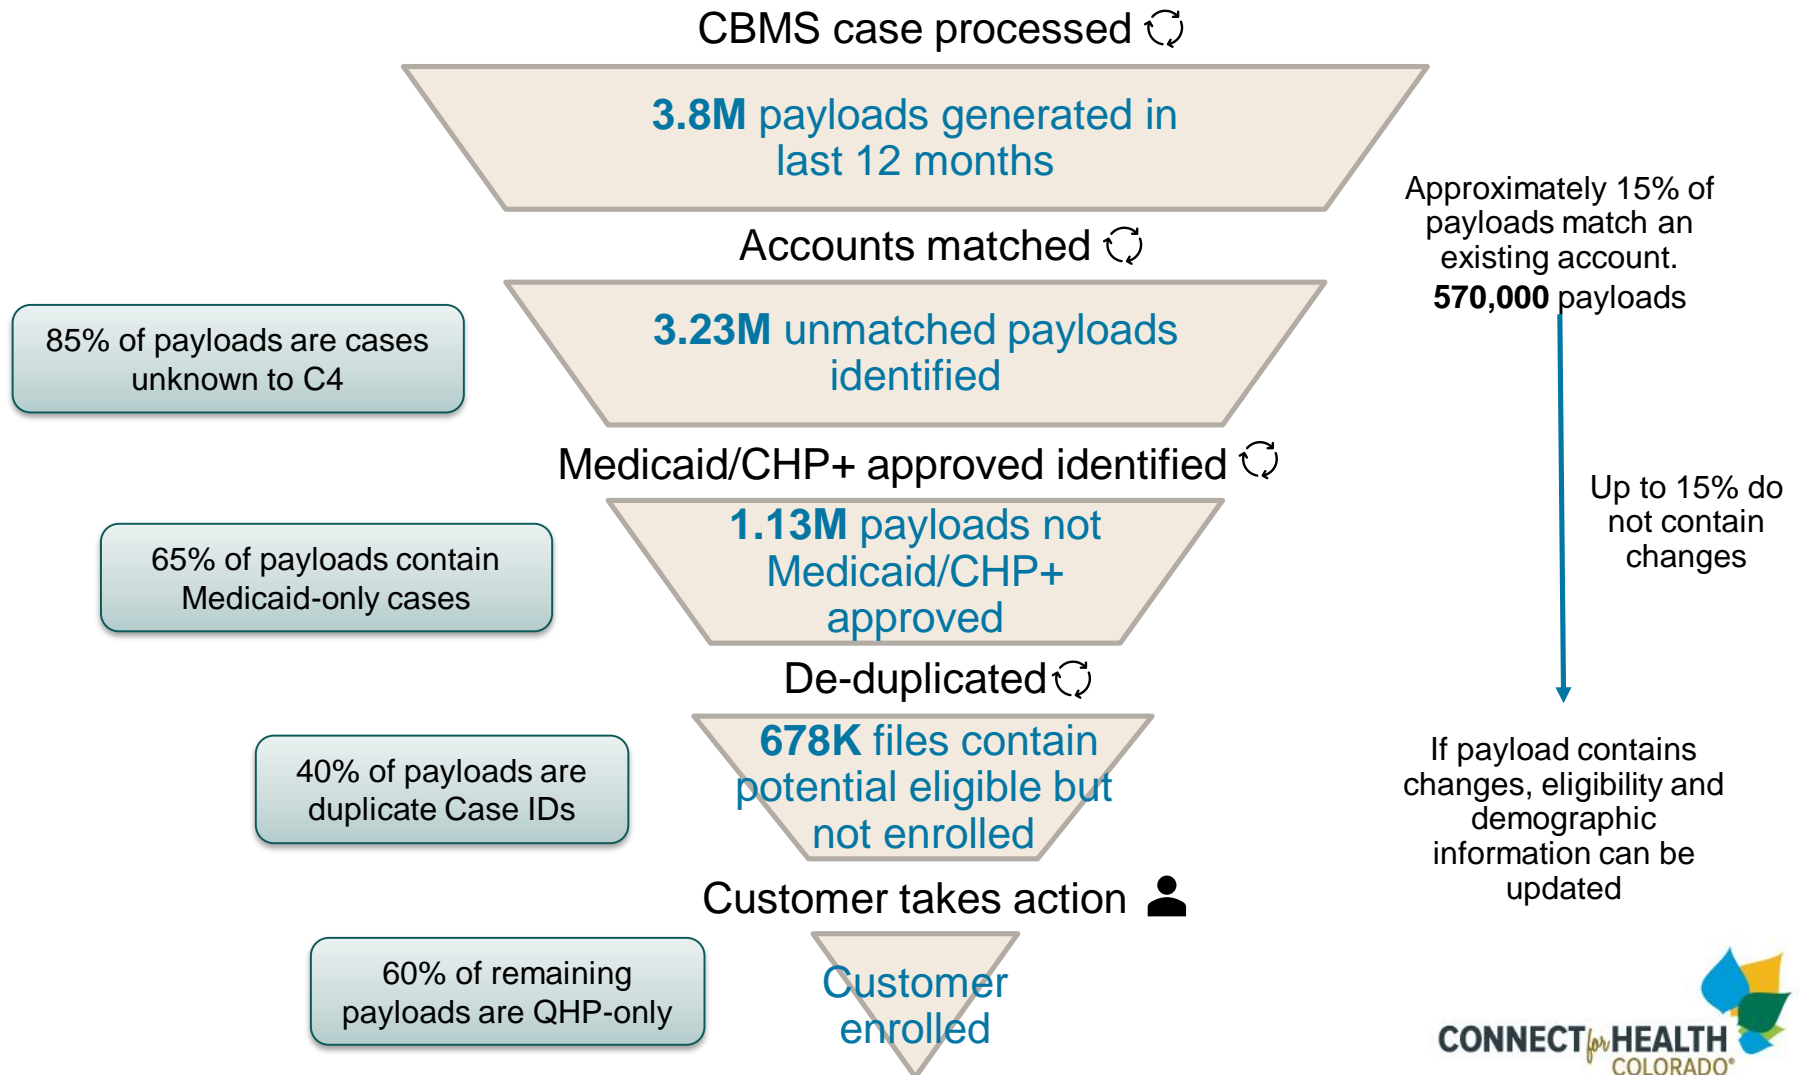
CBMS case processed

**3.8M** payloads generated in last 12 months

Accounts matched

**3.23M** unmatched payloads identified

Medicaid/CHP+ approved identified

**1.13M** payloads not Medicaid/CHP+ approved

De-duplicated

**678K** files contain potential eligible but not enrolled

Customer takes action

Customer enrolled

85% of payloads are cases unknown to C4

65% of payloads contain Medicaid-only cases

40% of payloads are duplicate Case IDs

60% of remaining payloads are QHP-only

Approximately 15% of payloads match an existing account. **570,000** payloads

Up to 15% do not contain changes

If payload contains changes, eligibility and demographic information can be updated

CONNECT for HEALTH COLORADO®